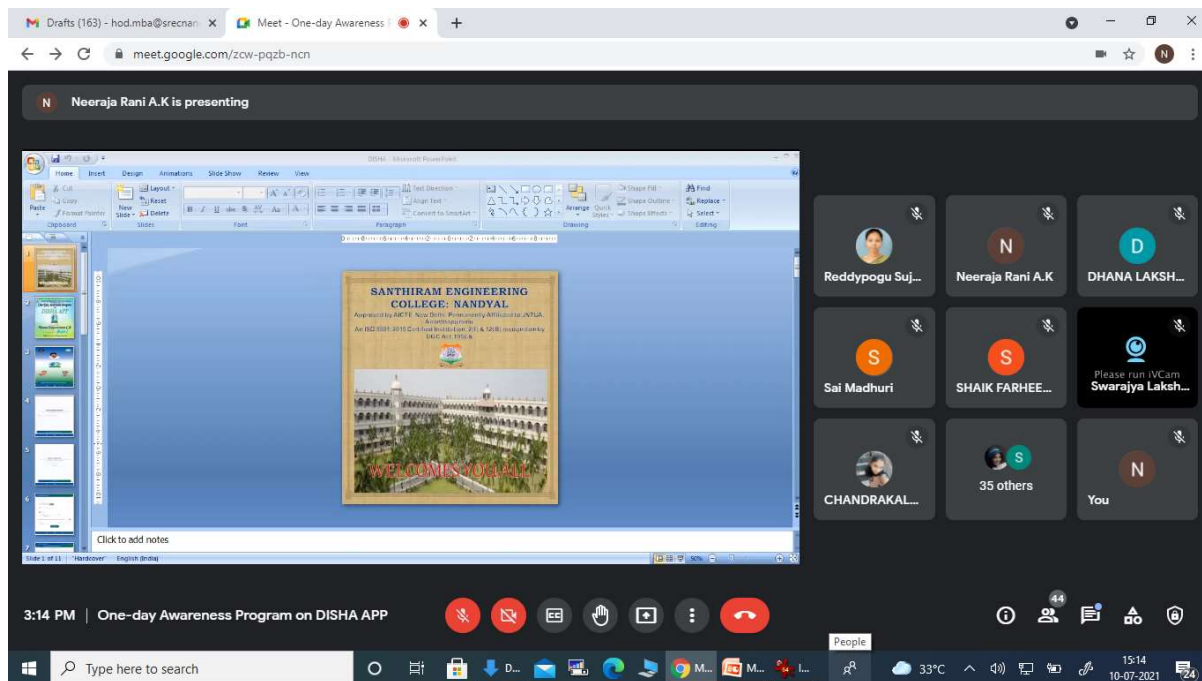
Drafts (163) - hod.mba@srecnan ×
Meet - One-day Awareness ×
+
meet.google.com/zcw-pqzb-ncn
N
N Neeraja Rani A.K is presenting

DISHA - Microsoft PowerPoint
Home Insert Design Animations Slide Show Review View
Cut Copy Format Painter Paste Clipboard
Layout Reset New Slide Delete Slides
Font
Paragraph
Text Direction Align Text Convert to SmartArt
Arrange Quick Styles
Shape Fill Shape Outline Shape Effects
Drawing
Find Replace Select Editing

SANTHIRAM ENGINEERING COLLEGE: NANDYAL
Approved by AICTE New Delhi, Permanently Affiliated to JNTUA, Ananthapuramu
An ISO 9001:2015 Certified Institution, 2(f) & 12(B) recognition by UGC Act 1956
WELCOMES YOU ALL

Click to add notes
Slide 1 of 11 "Hardcover" English (India)

Reddypogu Suj...
N
Neeraja Rani A.K
D
DHANA LAKSH...
S
Sai Madhuri
S
SHAIK FARHEE...
Please run iVCam
Swarajya Laksh...
CHANDRAKAL...
S
35 others
N
You

3:14 PM | One-day Awareness Program on DISHA APP
44
People
Type here to search
D...
M...
M...
I...
33°C
15:14
10-07-2021
24